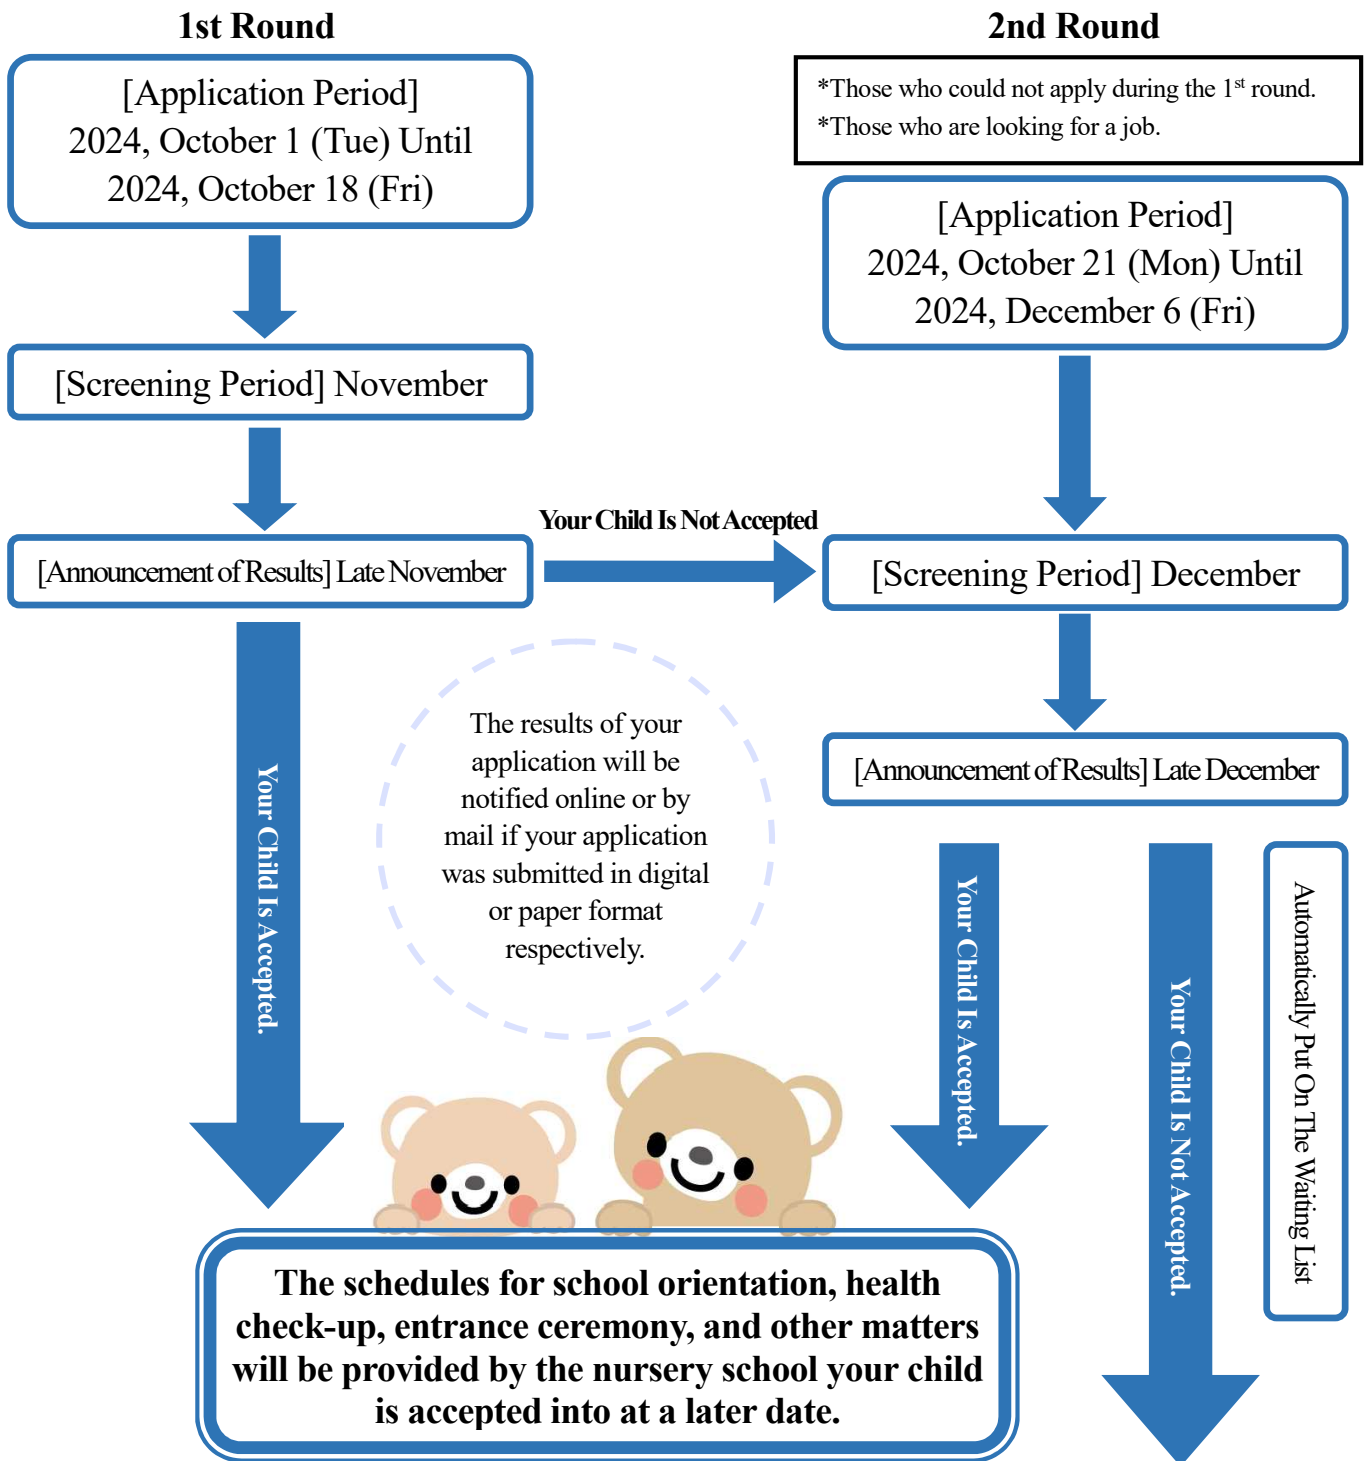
1st Round

[Application Period]
2024, October 1 (Tue) Until
2024, October 18 (Fri)

[Screening Period] November

[Announcement of Results] Late November

Your Child Is Not Accepted

Your Child Is Accepted.

The results of your application will be notified online or by mail if your application was submitted in digital or paper format respectively.

2nd Round

*Those who could not apply during the 1$^{st}$ round.
*Those who are looking for a job.

[Application Period]
2024, October 21 (Mon) Until
2024, December 6 (Fri)

[Screening Period] December

[Announcement of Results] Late December

Your Child Is Accepted.

Your Child Is Not Accepted.

Automatically Put On The Waiting List

The schedules for school orientation, health check-up, entrance ceremony, and other matters will be provided by the nursery school your child is accepted into at a later date.